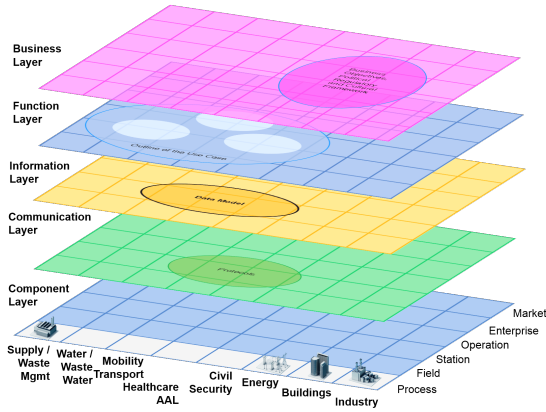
Business Layer

Function Layer

Information Layer

Communication Layer

Component Layer

Business Objectives Polit. Regulat. Framework

Outline of the Use Case

Data Model

Protocols

Market
Enterprise
Operation
Station
Field
Process

Supply / Waste Mgmt

Water / Waste Water

Mobility Transport

Healthcare AAL

Civil Security

Energy

Buildings

Industry